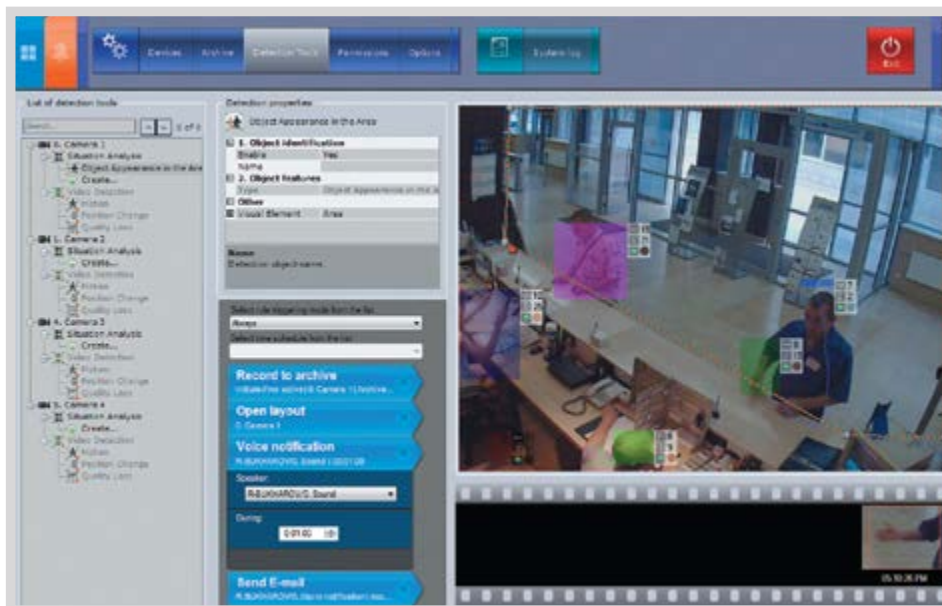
Devices Archive Detection Tools Permissions Options

System log

Exit

List of detection tools

1 of 8

3. Camera 1
Situation Analysis
Object Appearance in the Are
Video Detection
Motion
Position Change
Quality Loss
1. Camera 2
Situation Analysis
Create...
Video Detection
Motion
Position Change
Quality Loss
4. Camera 3
Situation Analysis
Create...
Video Detection
Motion
Position Change
Quality Loss
5. Camera 4
Situation Analysis
Create...
Video Detection
Motion
Position Change
Quality Loss

Detection properties

Object Appearance in the Area

| 1. Object Identification | |
|---|---|
| Enable | Yes |
| Name | |
| 2. Object Features | |
| Type | Object Appearance in the a |
| Other | |
| Visual Element | Area |

Name
Detection object name.

Select the triggering mode from the list
Always
Select time schedule from the list

Record to archive
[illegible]

Open layout
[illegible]

Voice notification
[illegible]

Speaker
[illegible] Sound

During
0:01:00

Send E-mail
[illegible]

05:10:26 PM